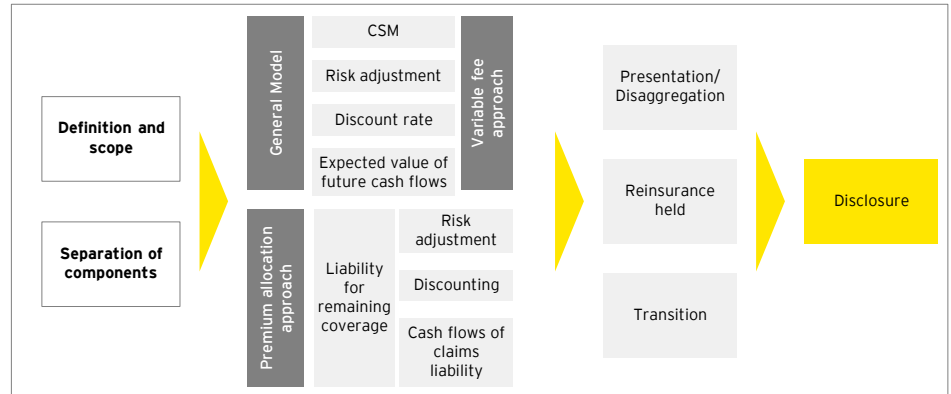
Definition and scope

Separation of components

General Model

CSM

Risk adjustment

Discount rate

Expected value of future cash flows

Variable fee approach

Premium allocation approach

Liability for remaining coverage

Risk adjustment

Discounting

Cash flows of claims liability

Presentation/ Disaggregation

Reinsurance held

Transition

Disclosure